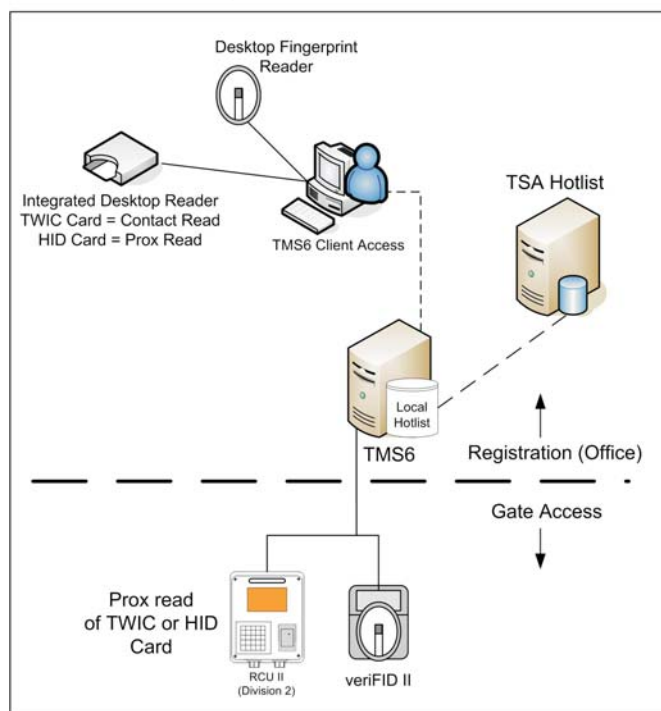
Desktop Fingerprint Reader

Integrated Desktop Reader
TWIC Card = Contact Read
HID Card = Prox Read

TMS6 Client Access

TSA Hotlist

Local Hotlist

TMS6

Registration (Office)

Gate Access

Prox read of TWIC or HID Card

RCU II
(Division 2)

veriFID II